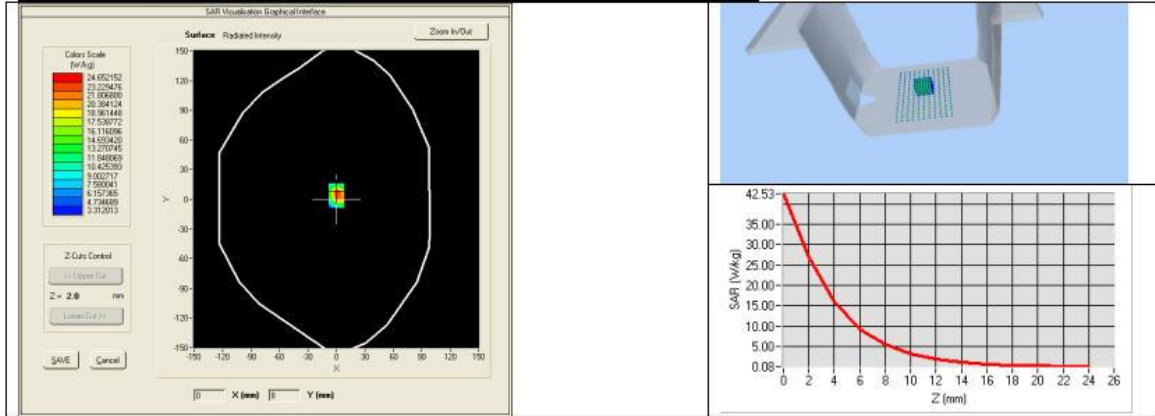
SAR Visualisation Graphical Interface

Surface Radiated Intensity

Zoom In/Out

Colors Scale (W/Kg)

24.652152
23.229476
21.806800
20.384124
18.961448
17.538772
16.116096
14.693420
13.270745
11.848069
10.425393
9.002717
7.580041
6.157365
4.734689
3.312013

Z-Cuts Control

<< Upper Cut

Z = 2.0 mm

Lower Cut >>

SAVE

Cancel

150
120
90
60
30
0
-30
-60
-90
-120
-150

Y

-150 -120 -90 -60 -30 0 30 60 90 120 150

X

0 X (mm) 0 Y (mm)

42.53
35.00
30.00
25.00
20.00
15.00
10.00
5.00
0.08

SAR (W/kg)

0 2 4 6 8 10 12 14 16 18 20 22 24 26

Z (mm)